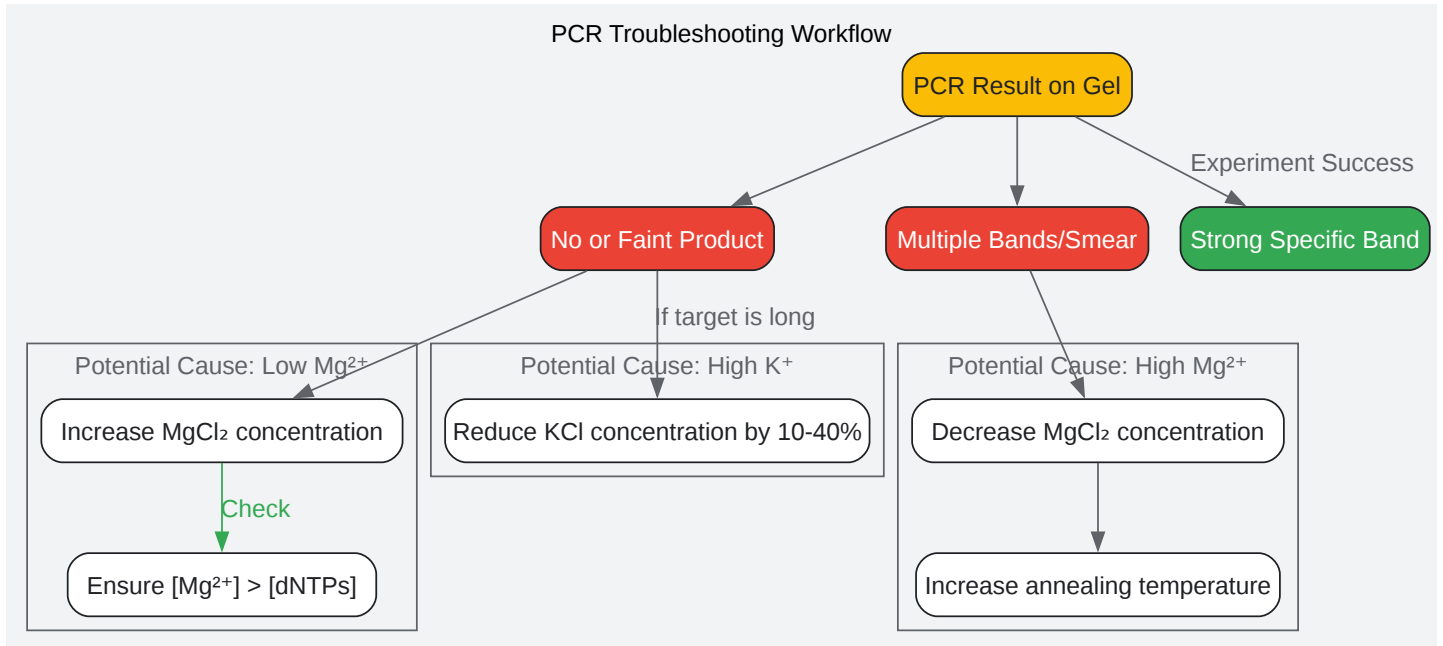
PCR Troubleshooting Workflow

PCR Result on Gel

No or Faint Product

Multiple Bands/Smear

Experiment Success

Strong Specific Band

If target is long

Potential Cause: Low $Mg^{2+}$

Increase $MgCl_2$ concentration

Check

Ensure $[Mg^{2+}] > [dNTPs]$

Potential Cause: High $K^+$

Reduce KCl concentration by 10-40%

Potential Cause: High $Mg^{2+}$

Decrease $MgCl_2$ concentration

Increase annealing temperature